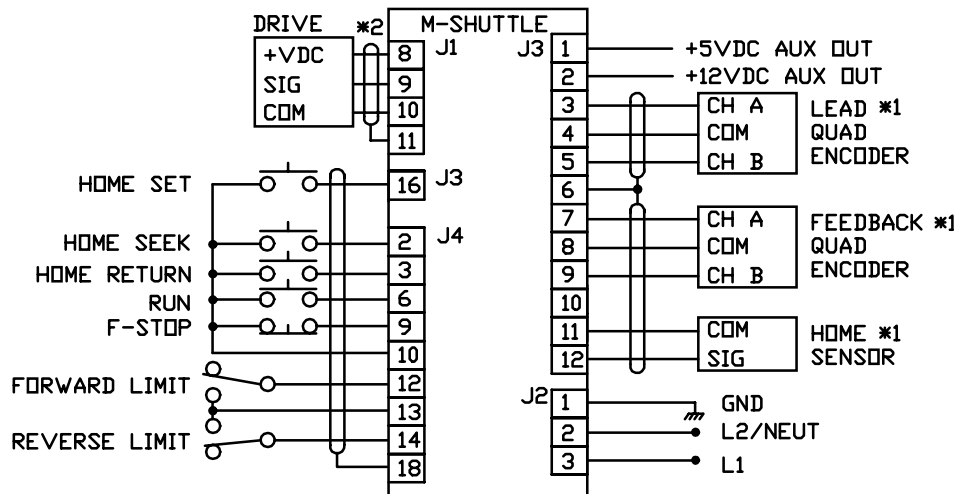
DRIVE
*2
+VDC
SIG
COM
8
9
10
11
J1
M-SHUTTLE
J3
1
2
3
4
5
6
7
8
9
10
11
12
+5VDC AUX OUT
+12VDC AUX OUT
CH A
COM
CH B
LEAD *1
QUAD
ENCODER
CH A
COM
CH B
FEEDBACK *1
QUAD
ENCODER
COM
SIG
HOME *1
SENSOR
HOME SET
16
J3
HOME SEEK
HOME RETURN
RUN
F-STOP
J4
2
3
6
9
10
FORWARD LIMIT
REVERSE LIMIT
12
13
14
18
J2
1
2
3
GND
L2/NEUT
L1